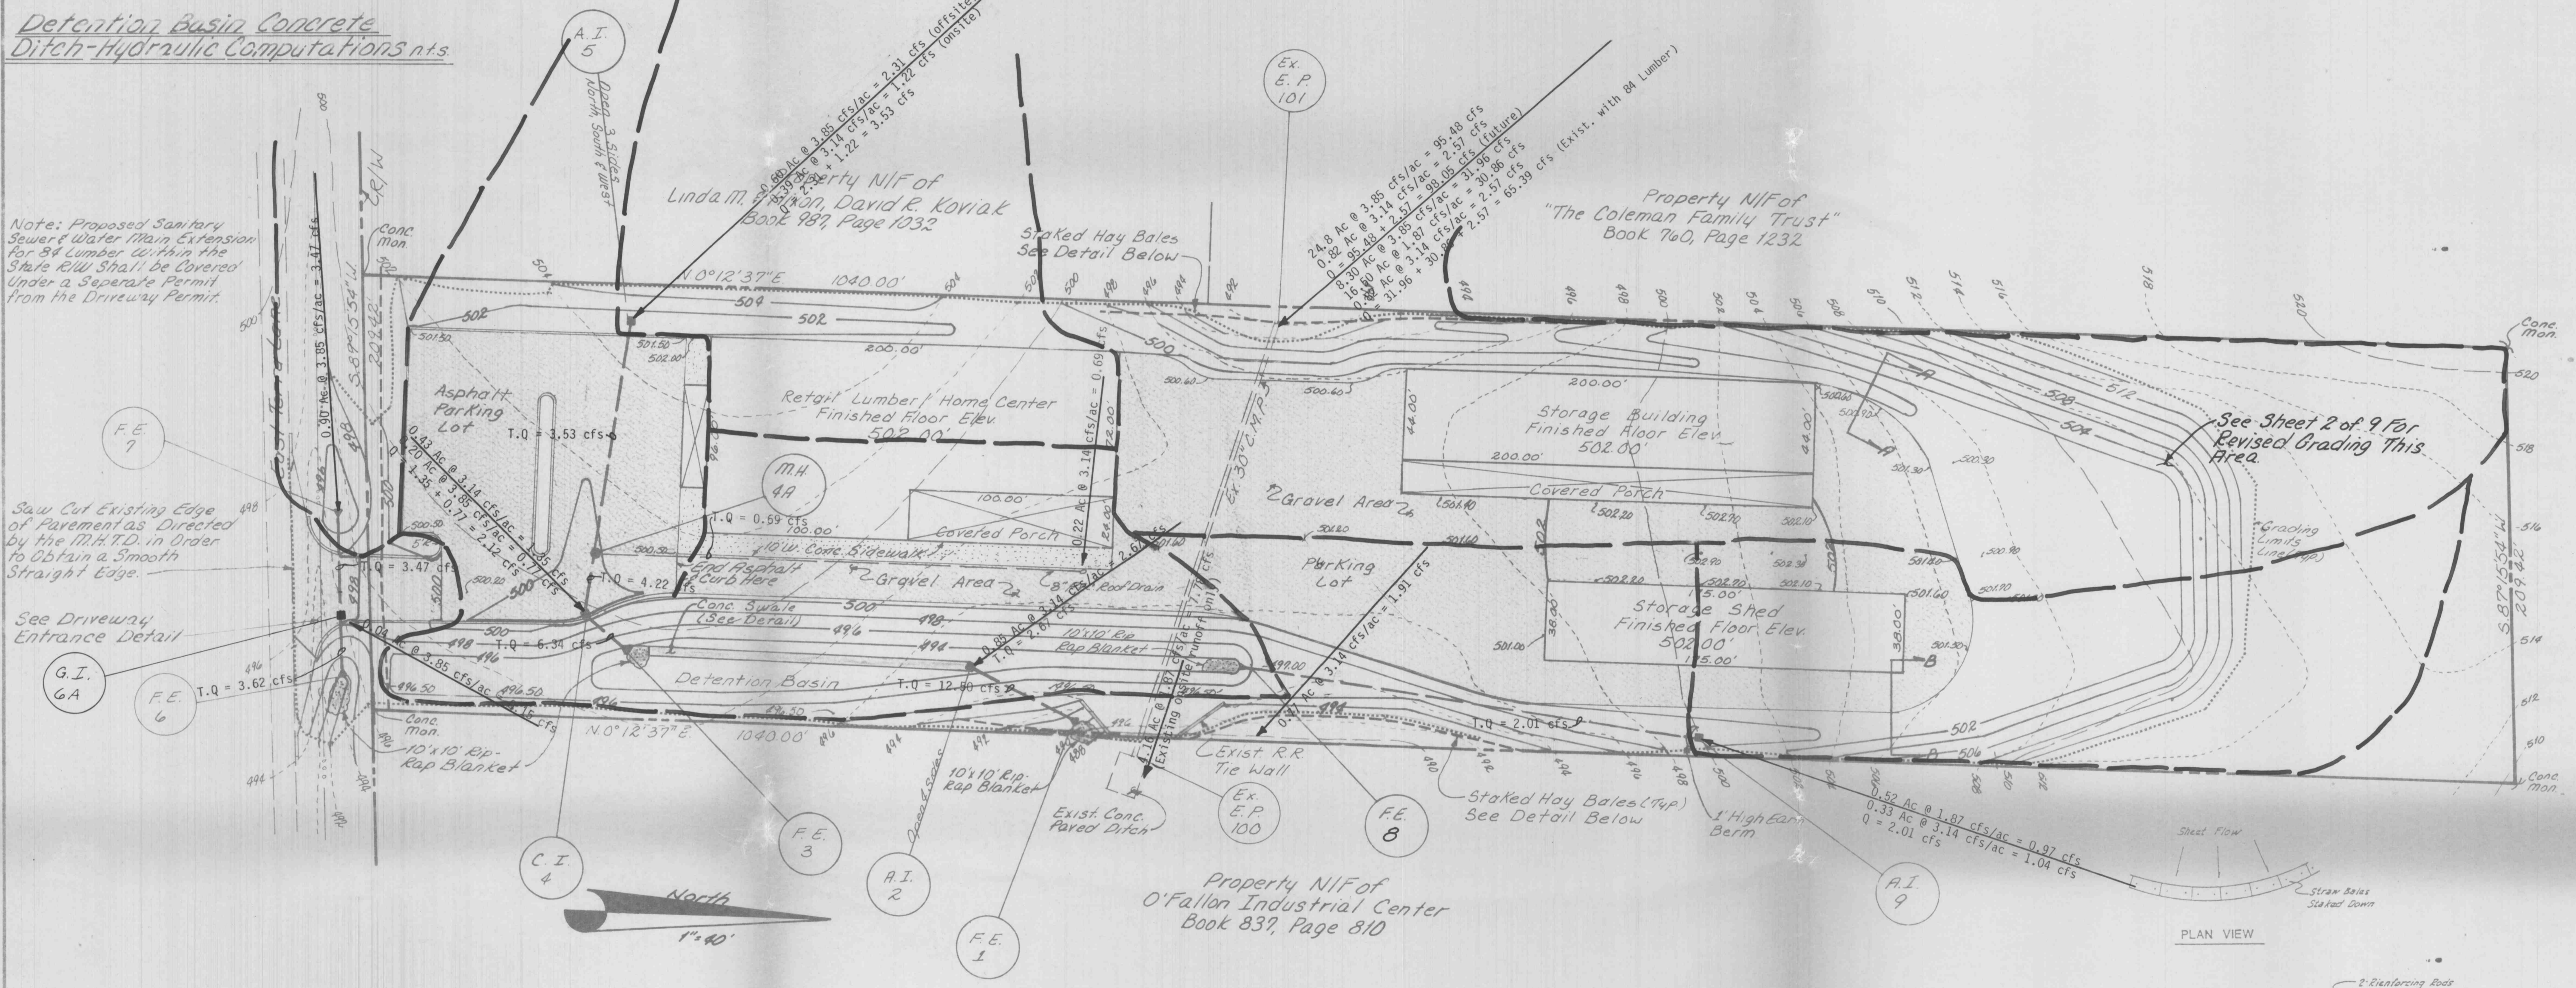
Detention Basin Concrete Ditch-Hydraulic Computations nts

Note: Proposed Sanitary Sewer & Water Main Extension for 84 Lumber Within the State R/W Shall be Covered Under a Seperate Permit from the Driveway Permit.

A.I. 5

Open 3 Sides North, South & West

0.60 Ac @ 3.85 cfs/ac = 2.31 cfs (offsite)
0.39 Ac @ 3.14 cfs/ac = 1.22 cfs (onsite)
Q = 2.31 + 1.22 = 3.53 cfs

Property N/F of Linda M. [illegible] David R. Koviak Book 987, Page 1032

Ex. E.P. 101

24.8 Ac @ 3.85 cfs/ac = 95.48 cfs
0.82 Ac @ 3.14 cfs/ac = 2.57 cfs
Q = 95.48 + 2.57 = 98.05 cfs (future)
8.30 Ac @ 3.85 cfs/ac = 31.96 cfs
16.50 Ac @ 1.87 cfs/ac = 30.86 cfs
0.82 Ac @ 3.14 cfs/ac = 2.57 cfs
Q = 31.96 + 30.86 + 2.57 = 65.39 cfs (Exist. with 84 Lumber)

Property N/F of "The Coleman Family Trust" Book 760, Page 1232

Staked Hay Bales See Detail Below

Conc. Mon.

N.0°12'37"E 1040.00'

R/W

S.87°15'54"W 209.42'

0.90 Ac @ 3.85 cfs/ac = 3.47 cfs

Asphalt Parking Lot

T.Q = 3.53 cfs

Retail Lumber/Home Center Finished Floor Elev. 502.00'

200.00'

Storage Building Finished Floor Elev. 502.00'

200.00'

44.00

See Sheet 2 of 9 For Revised Grading This Area.

F.E. 7

Saw Cut Existing Edge of Pavement as Directed by the M.H.T.D. in Order to Obtain a Smooth Straight Edge.

0.43 Ac @ 3.14 cfs/ac = 1.35 cfs
0.20 Ac @ 3.85 cfs/ac = 0.77 cfs
Q = 1.35 + 0.77 = 2.12 cfs

M.H. 4A

T.Q = 0.69 cfs

100.00'

Covered Porch

0.22 Ac @ 3.14 cfs/ac = 0.69 cfs

72.00

24.00

Ex. 30" C.M.P.

Gravel Area

Covered Porch

Parking Lot

Storage Shed Finished Floor Elev. 502.00'

175.00'

38.00

Grading Limits Line (Typ.)

T.Q = 3.47 cfs

10' W. Conc. Sidewalk

End Asphalt & Curb Here

T.Q = 4.22

Gravel Area

8" Roof Drain

0.82 Ac @ 3.14 cfs/ac = 2.57 cfs

0.61 Ac @ 3.14 cfs/ac = 1.91 cfs

See Driveway Entrance Detail

Conc. Swale (See Detail)

T.Q = 6.34 cfs

10'x10' Rip Rap Blanket

G.I. 6A

F.E. 6

T.Q = 3.62 cfs

0.04 Ac @ 3.85 cfs/ac = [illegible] cfs

Detention Basin

T.Q = 12.80 cfs

0.85 Ac @ 3.14 cfs/ac = 2.67 cfs

4.16 Ac @ 1.87 cfs/ac = 7.78 cfs (Existing offsite runoff only)

0.67 Ac @ 3.14 cfs/ac

T.Q = 2.01 cfs

Conc. Mon.

N.0°12'37"E 1040.00'

10'x10' Rip-Rap Blanket

Open 4 sides

10'x10' Rip-Rap Blanket

Exist. Conc. Paved Ditch

Exist R.R. Tie Wall

Ex. E.P. 100

F.E. 8

Staked Hay Bales (Typ) See Detail Below

1' High Earth Berm

0.52 Ac @ 1.87 cfs/ac = 0.97 cfs
0.33 Ac @ 3.14 cfs/ac = 1.04 cfs
Q = 2.01 cfs

A.I. 9

C.I. 4

F.E. 3

A.I. 2

F.E. 1

North 1"=40'

Property N/F of O'Fallon Industrial Center Book 837, Page 810

S.87°15'54"W 209.42'

Conc. Mon.

Sheet Flow

Straw Bales Staked Down

PLAN VIEW

2" Reinforcing Rock

500 502 504 506 508 510 512 514 516 518 520 498 496 494 492 490